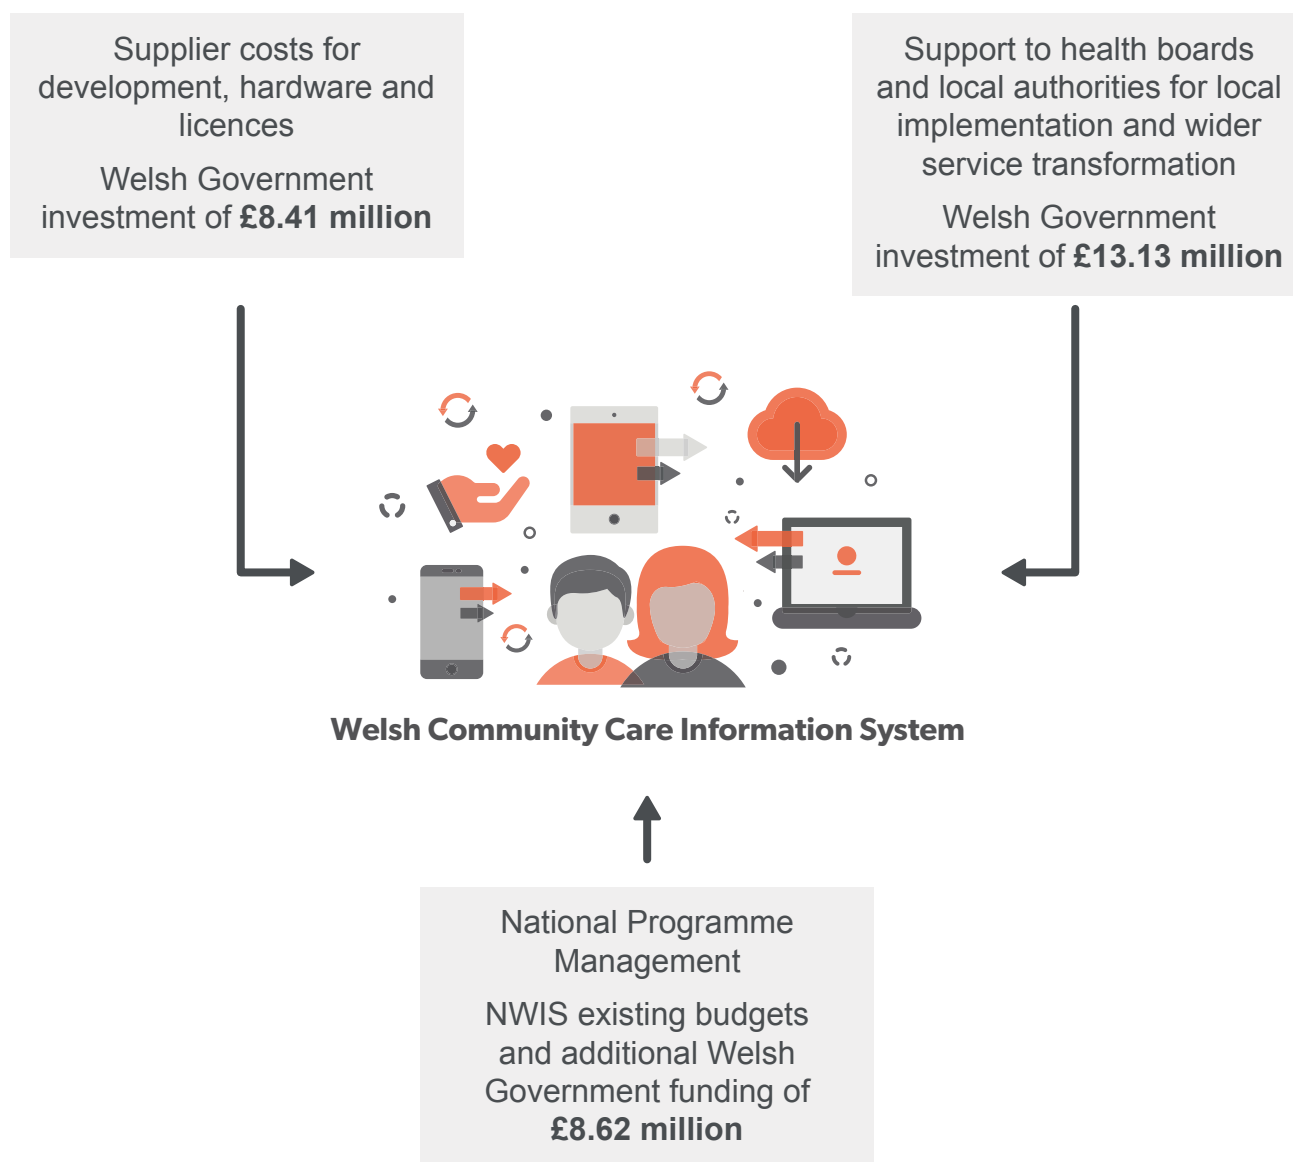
Supplier costs for development, hardware and licences

Welsh Government investment of **£8.41 million**

Support to health boards and local authorities for local implementation and wider service transformation

Welsh Government investment of **£13.13 million**

**Welsh Community Care Information System**

National Programme Management

NWIS existing budgets and additional Welsh Government funding of **£8.62 million**